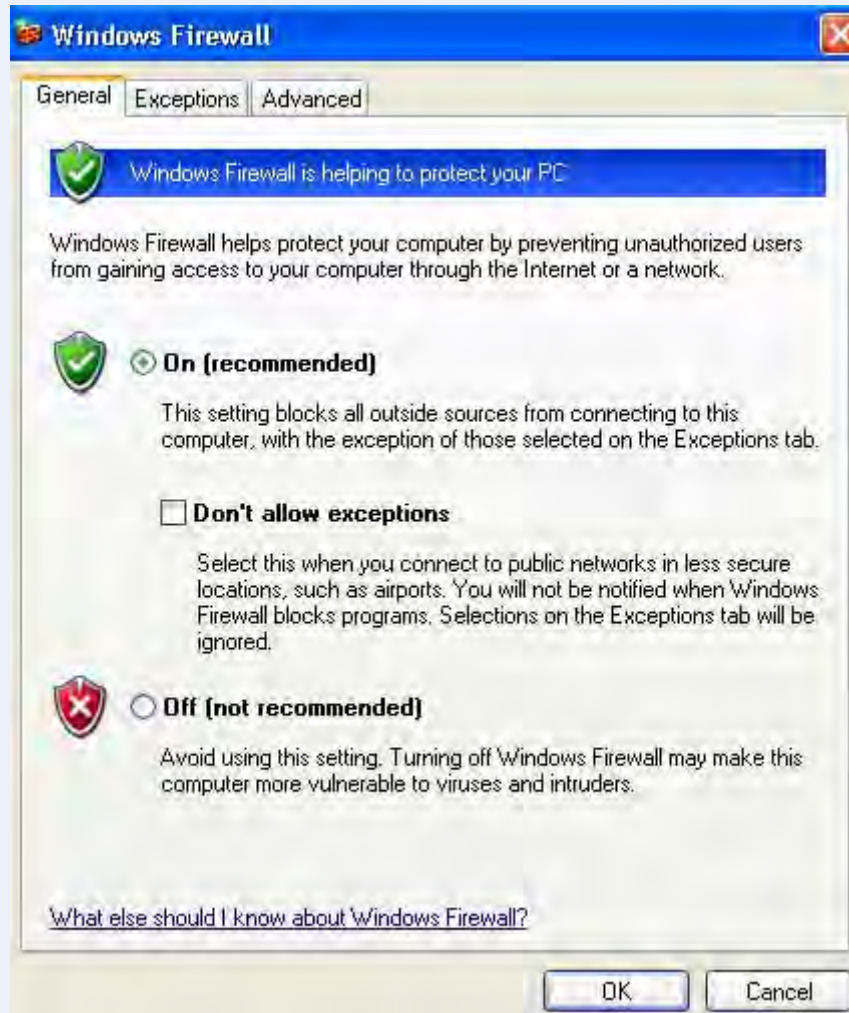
Windows Firewall

General | Exceptions | Advanced

Windows Firewall is helping to protect your PC

Windows Firewall helps protect your computer by preventing unauthorized users from gaining access to your computer through the Internet or a network.

On (recommended)

This setting blocks all outside sources from connecting to this computer, with the exception of those selected on the Exceptions tab.

Don't allow exceptions

Select this when you connect to public networks in less secure locations, such as airports. You will not be notified when Windows Firewall blocks programs. Selections on the Exceptions tab will be ignored.

Off (not recommended)

Avoid using this setting. Turning off Windows Firewall may make this computer more vulnerable to viruses and intruders.

What else should I know about Windows Firewall?

OK Cancel